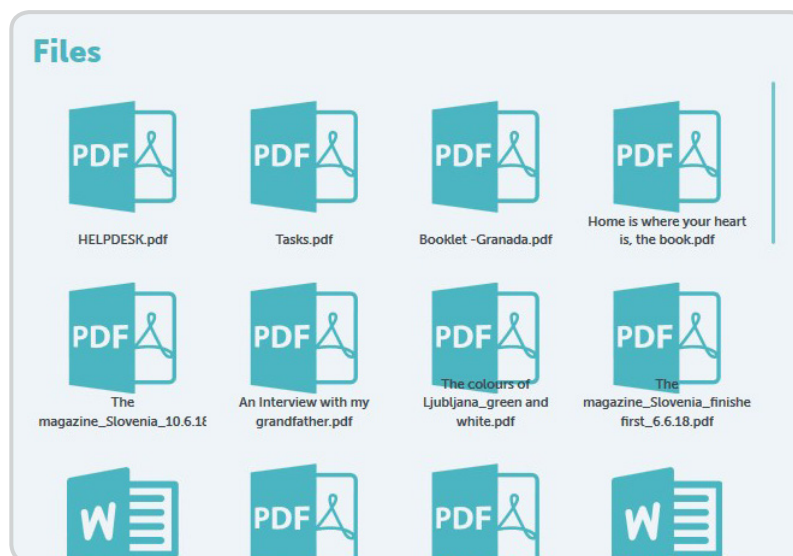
Files

PDF
HELPDESK.pdf

PDF
Tasks.pdf

PDF
Booklet -Granada.pdf

PDF
Home is where your heart is, the book.pdf

PDF
The magazine_Slovenia_10.6.1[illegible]

PDF
An Interview with my grandfather.pdf

PDF
The colours of Ljubljana_green and white.pdf

PDF
The magazine_Slovenia_finishe first_6.6.18.pdf

W

PDF

PDF

W